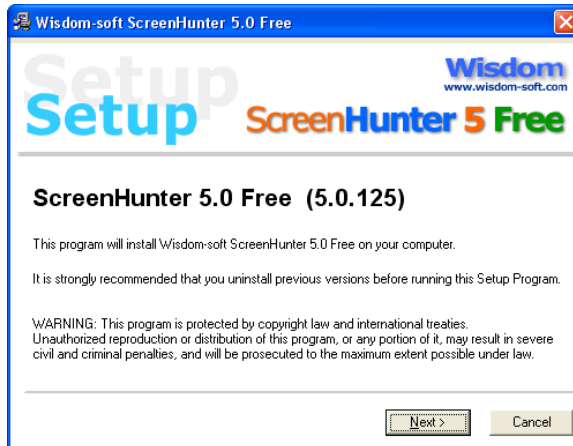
Wisdom-soft ScreenHunter 5.0 Free

Setup
Setup

Wisdom
www.wisdom-soft.com

ScreenHunter 5 Free

ScreenHunter 5.0 Free (5.0.125)

This program will install Wisdom-soft ScreenHunter 5.0 Free on your computer.

It is strongly recommended that you uninstall previous versions before running this Setup Program.

WARNING: This program is protected by copyright law and international treaties. Unauthorized reproduction or distribution of this program, or any portion of it, may result in severe civil and criminal penalties, and will be prosecuted to the maximum extent possible under law.

Next >
Cancel